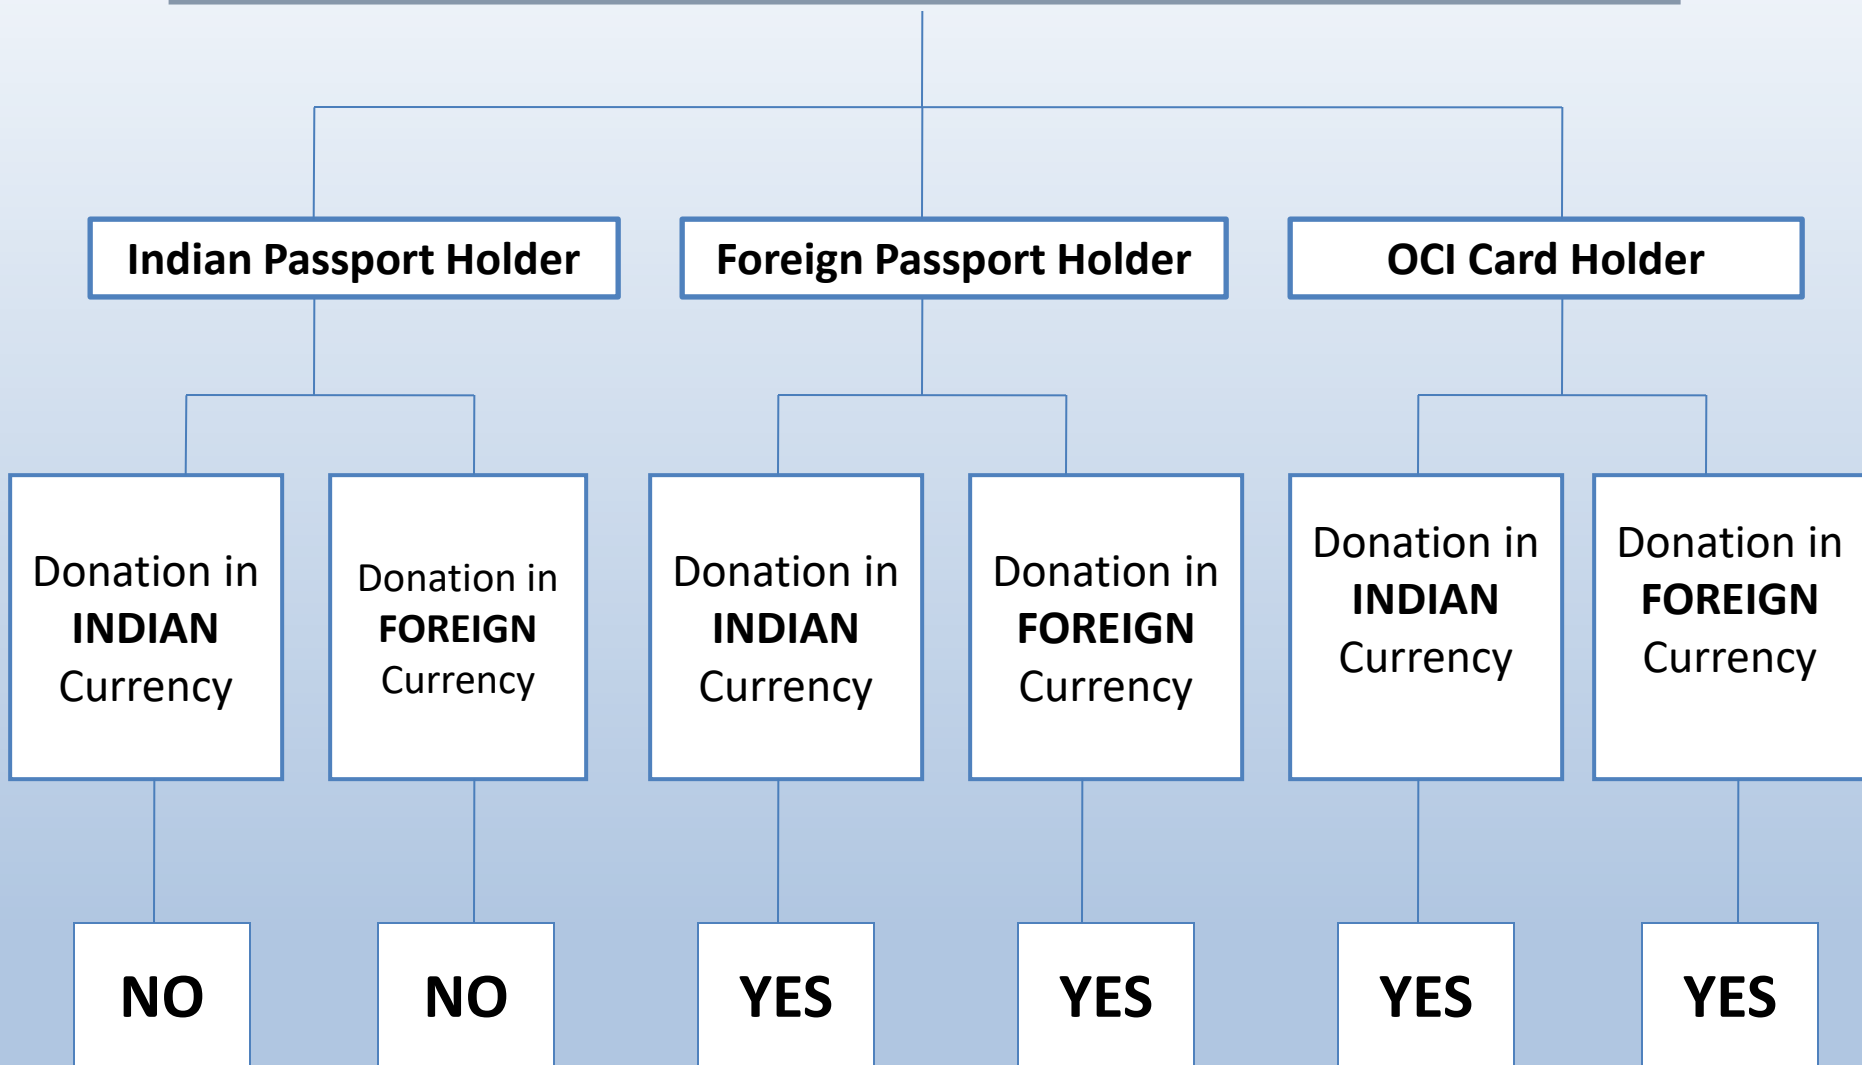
Indian Passport Holder

Donation in INDIAN Currency

NO

Donation in FOREIGN Currency

NO

Foreign Passport Holder

Donation in INDIAN Currency

YES

Donation in FOREIGN Currency

YES

OCI Card Holder

Donation in INDIAN Currency

YES

Donation in FOREIGN Currency

YES